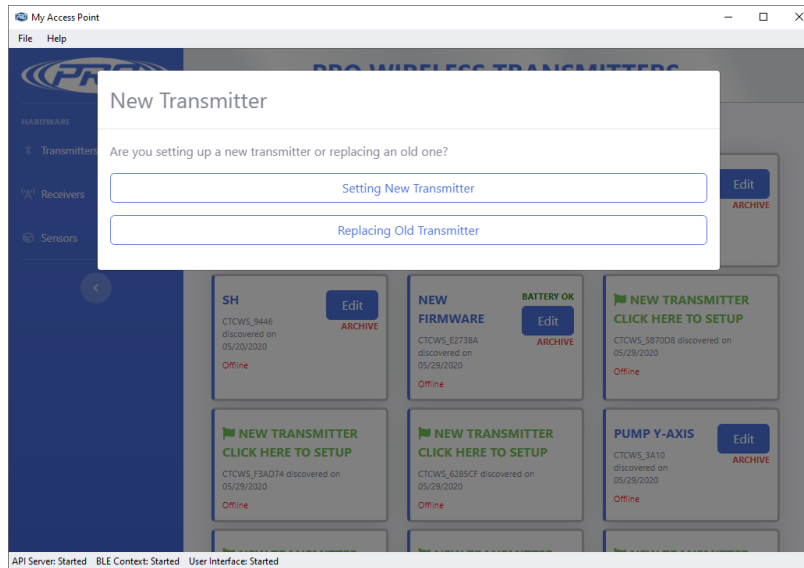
My Access Point

File Help

PRO WIRELESS TRANSMITTERS

HARDWARE

Transmitters

Receivers

Sensors

New Transmitter

Are you setting up a new transmitter or replacing an old one?

Setting New Transmitter

Replacing Old Transmitter

Edit
ARCHIVE

SH
CTCWS_9446 discovered on 05/20/2020
Offline
Edit
ARCHIVE

NEW FIRMWARE
BATTERY OK
CTCWS_E2738A discovered on 05/29/2020
Offline
Edit
ARCHIVE

NEW TRANSMITTER CLICK HERE TO SETUP
CTCWS_5B70D8 discovered on 05/29/2020
Offline

NEW TRANSMITTER CLICK HERE TO SETUP
CTCWS_F3AD74 discovered on 05/29/2020
Offline

NEW TRANSMITTER CLICK HERE TO SETUP
CTCWS_6285CF discovered on 05/29/2020
Offline

PUMP Y-AXIS
CTCWS_3A10 discovered on 05/29/2020
Offline
Edit
ARCHIVE

API Server: Started BLE Context: Started User Interface: Started